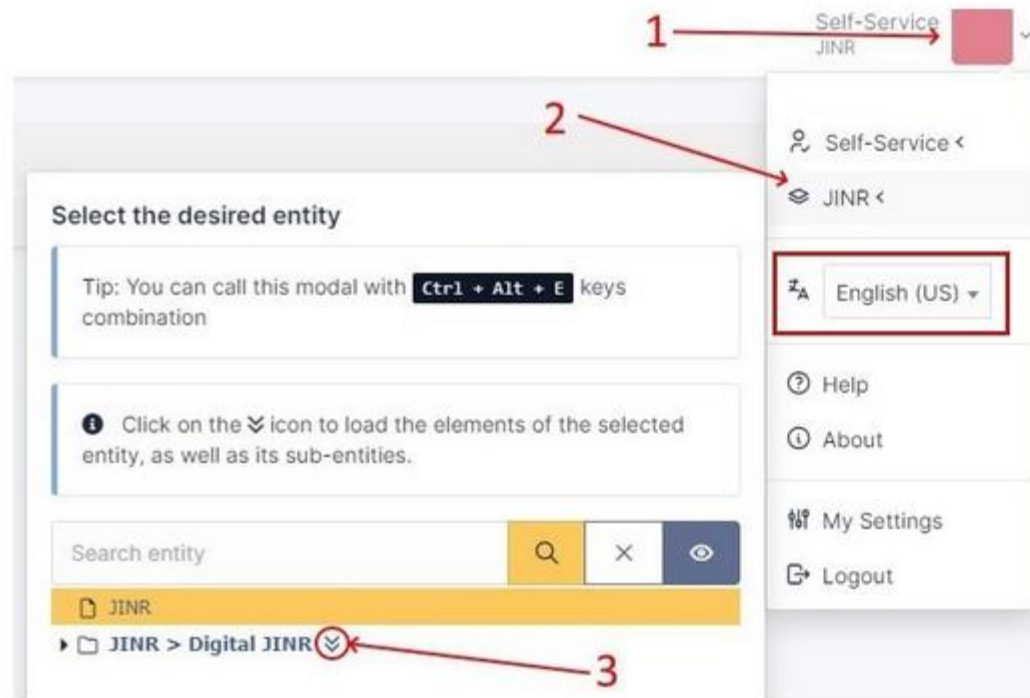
1

Self-Service
JINR

2

Self-Service <

JINR <

English (US)

Help

About

My Settings

Logout

Select the desired entity

Tip: You can call this modal with Ctrl + Alt + E keys combination

Click on the icon to load the elements of the selected entity, as well as its sub-entities.

Search entity

JINR

JINR > Digital JINR

3